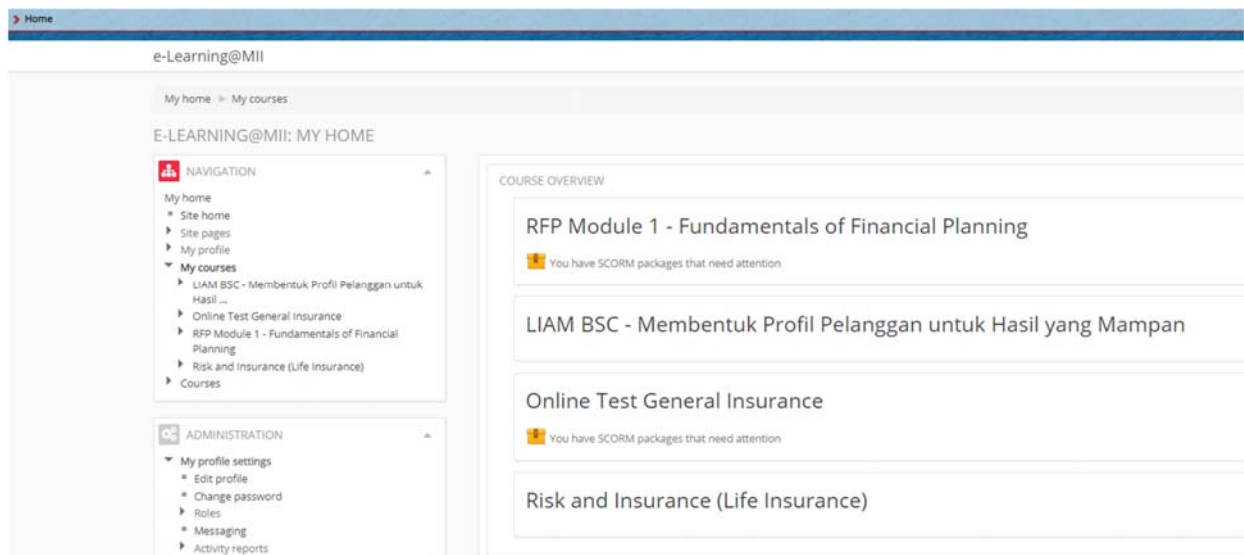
> Home

e-Learning@MII

My home ► My courses

E-LEARNING@MII: MY HOME

NAVIGATION

My home
Site home
Site pages
My profile
My courses
LIAM BSC - Membentuk Profil Pelanggan untuk Hasil ...
Online Test General Insurance
RFP Module 1 - Fundamentals of Financial Planning
Risk and Insurance (Life Insurance)
Courses

ADMINISTRATION

My profile settings
Edit profile
Change password
Roles
Messaging
Activity reports

COURSE OVERVIEW

RFP Module 1 - Fundamentals of Financial Planning

You have SCORM packages that need attention

LIAM BSC - Membentuk Profil Pelanggan untuk Hasil yang Mampan

Online Test General Insurance

You have SCORM packages that need attention

Risk and Insurance (Life Insurance)